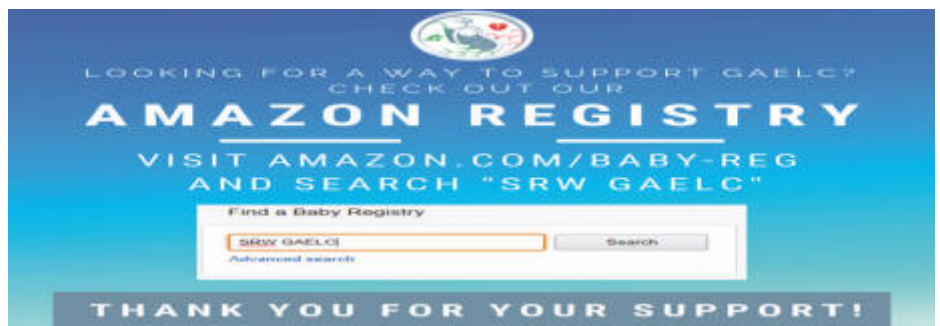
LOOKING FOR A WAY TO SUPPORT GAELC?
CHECK OUT OUR

AMAZON REGISTRY

VISIT AMAZON.COM/BABY-REG
AND SEARCH "SRW GAELC"

Find a Baby Registry

SRW GAELC

Search

Advanced search

THANK YOU FOR YOUR SUPPORT!